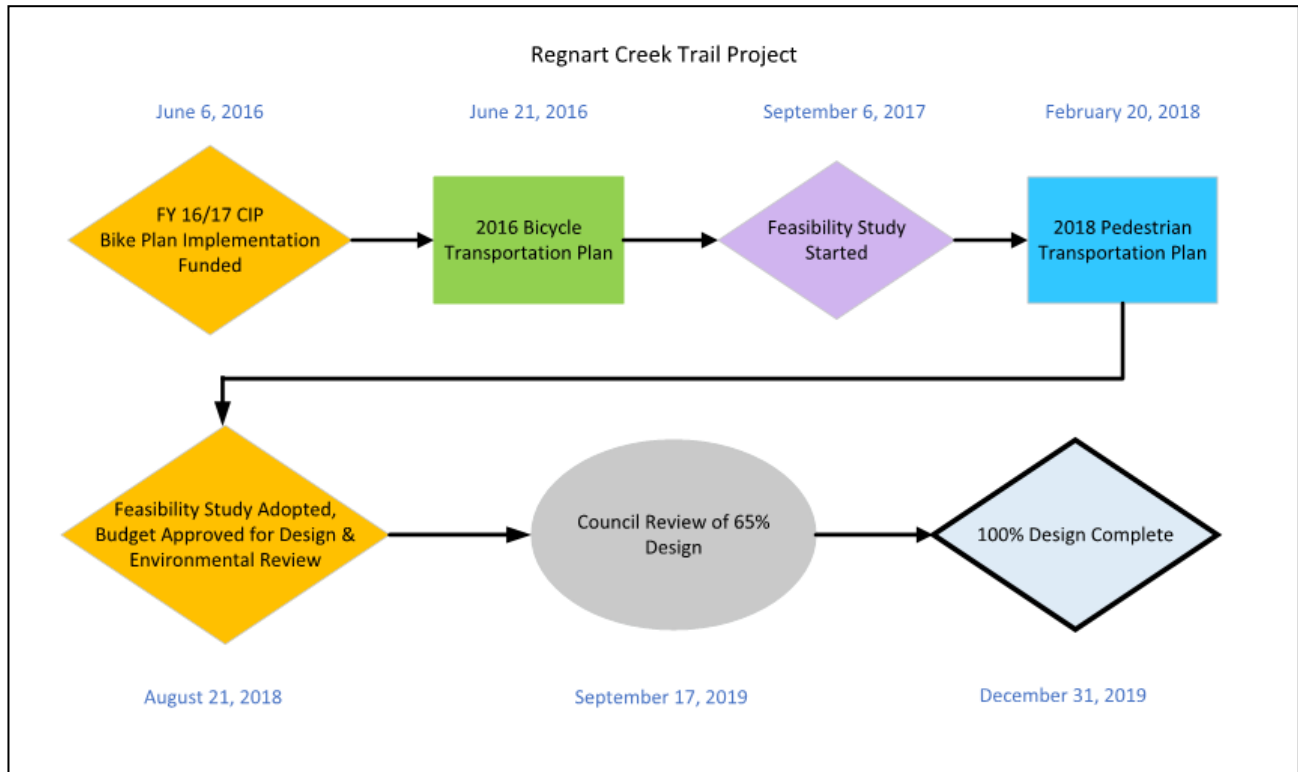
Regnart Creek Trail Project

June 6, 2016

FY 16/17 CIP
Bike Plan Implementation Funded

June 21, 2016

2016 Bicycle Transportation Plan

September 6, 2017

Feasibility Study Started

February 20, 2018

2018 Pedestrian Transportation Plan

Feasibility Study Adopted, Budget Approved for Design & Environmental Review

August 21, 2018

Council Review of 65% Design

September 17, 2019

100% Design Complete

December 31, 2019